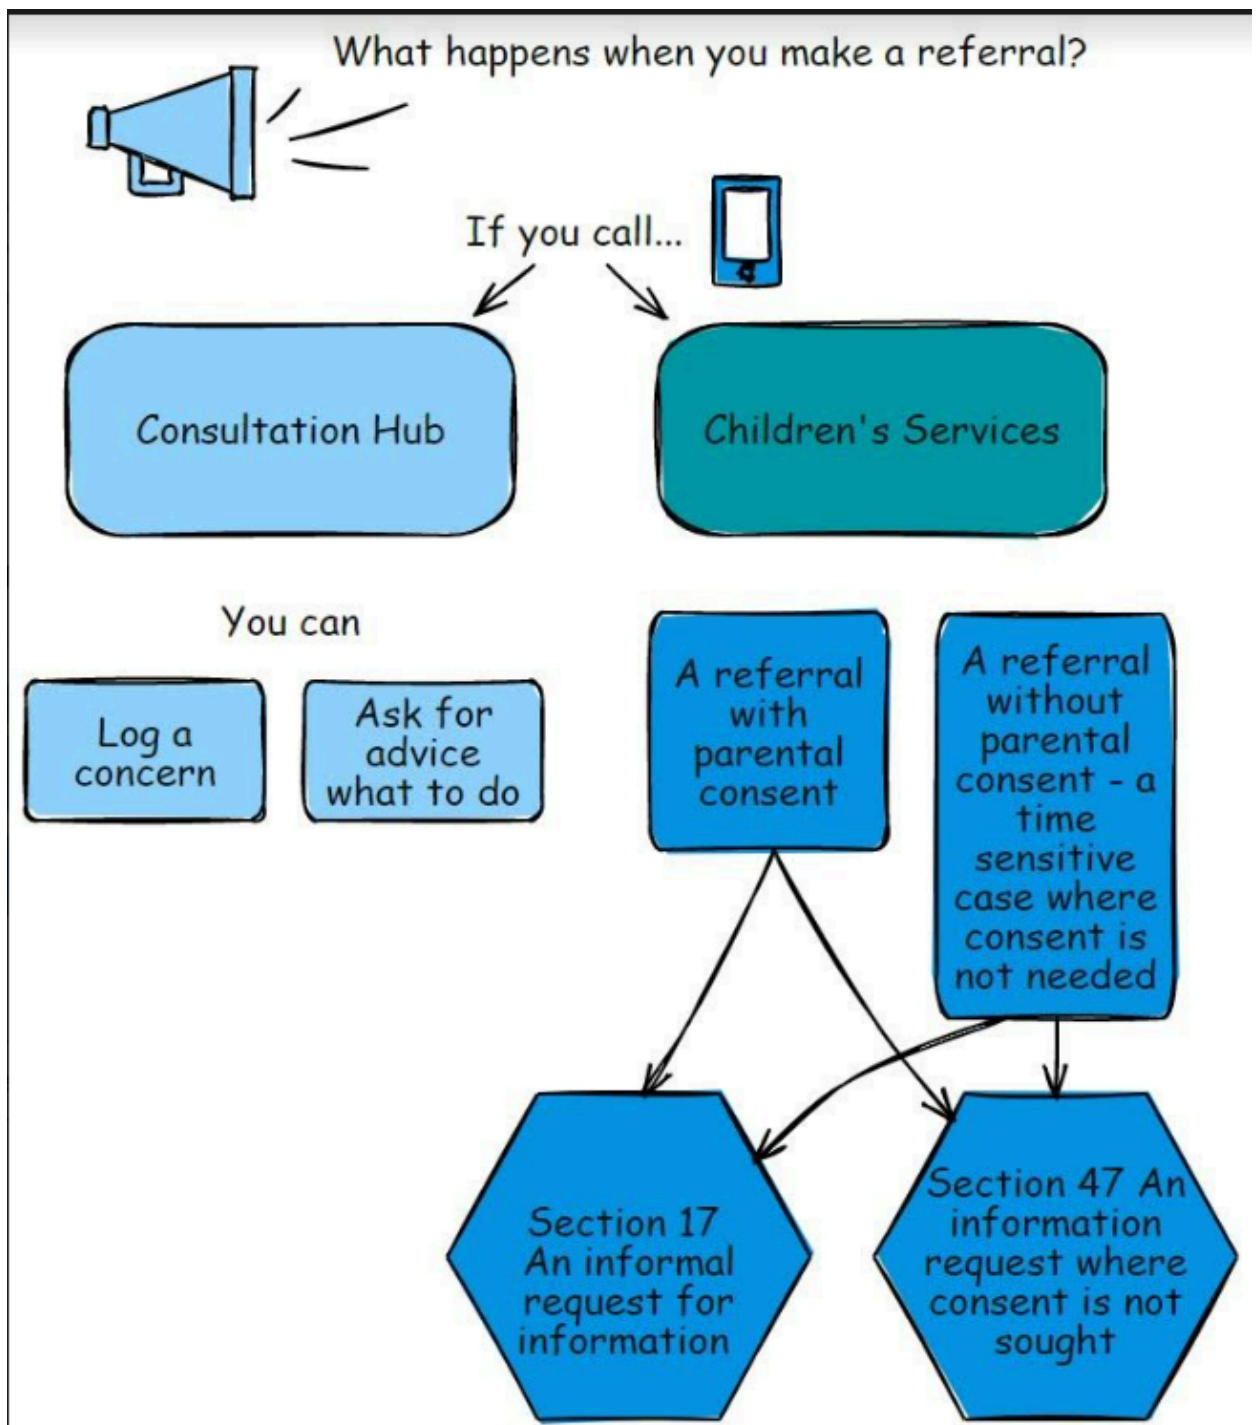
What happens when you make a referral?

If you call...

Consultation Hub

Children's Services

You can

Log a concern

Ask for advice what to do

A referral with parental consent

A referral without parental consent - a time sensitive case where consent is not needed

Section 17 An informal request for information

Section 47 An information request where consent is not sought